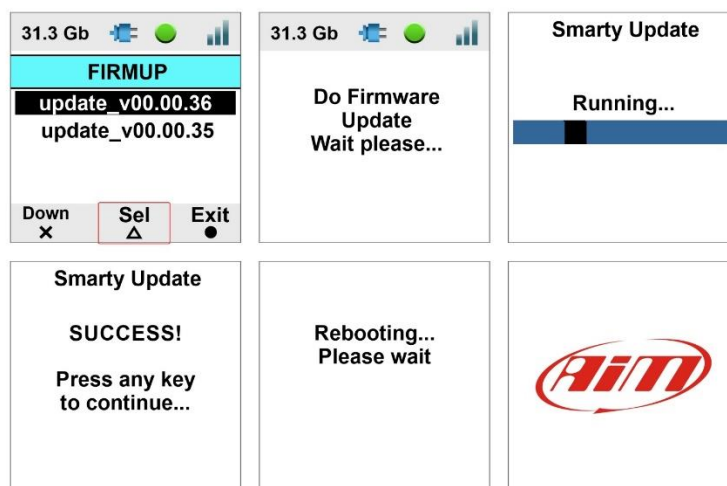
31.3 Gb

FIRMUP

update_v00.00.36

update_v00.00.35

Down ✕

Sel △

Exit ●

31.3 Gb

Do Firmware Update Wait please...

Smarty Update

Running...

Smarty Update

SUCCESS!

Press any key to continue...

Rebooting... Please wait

AiM